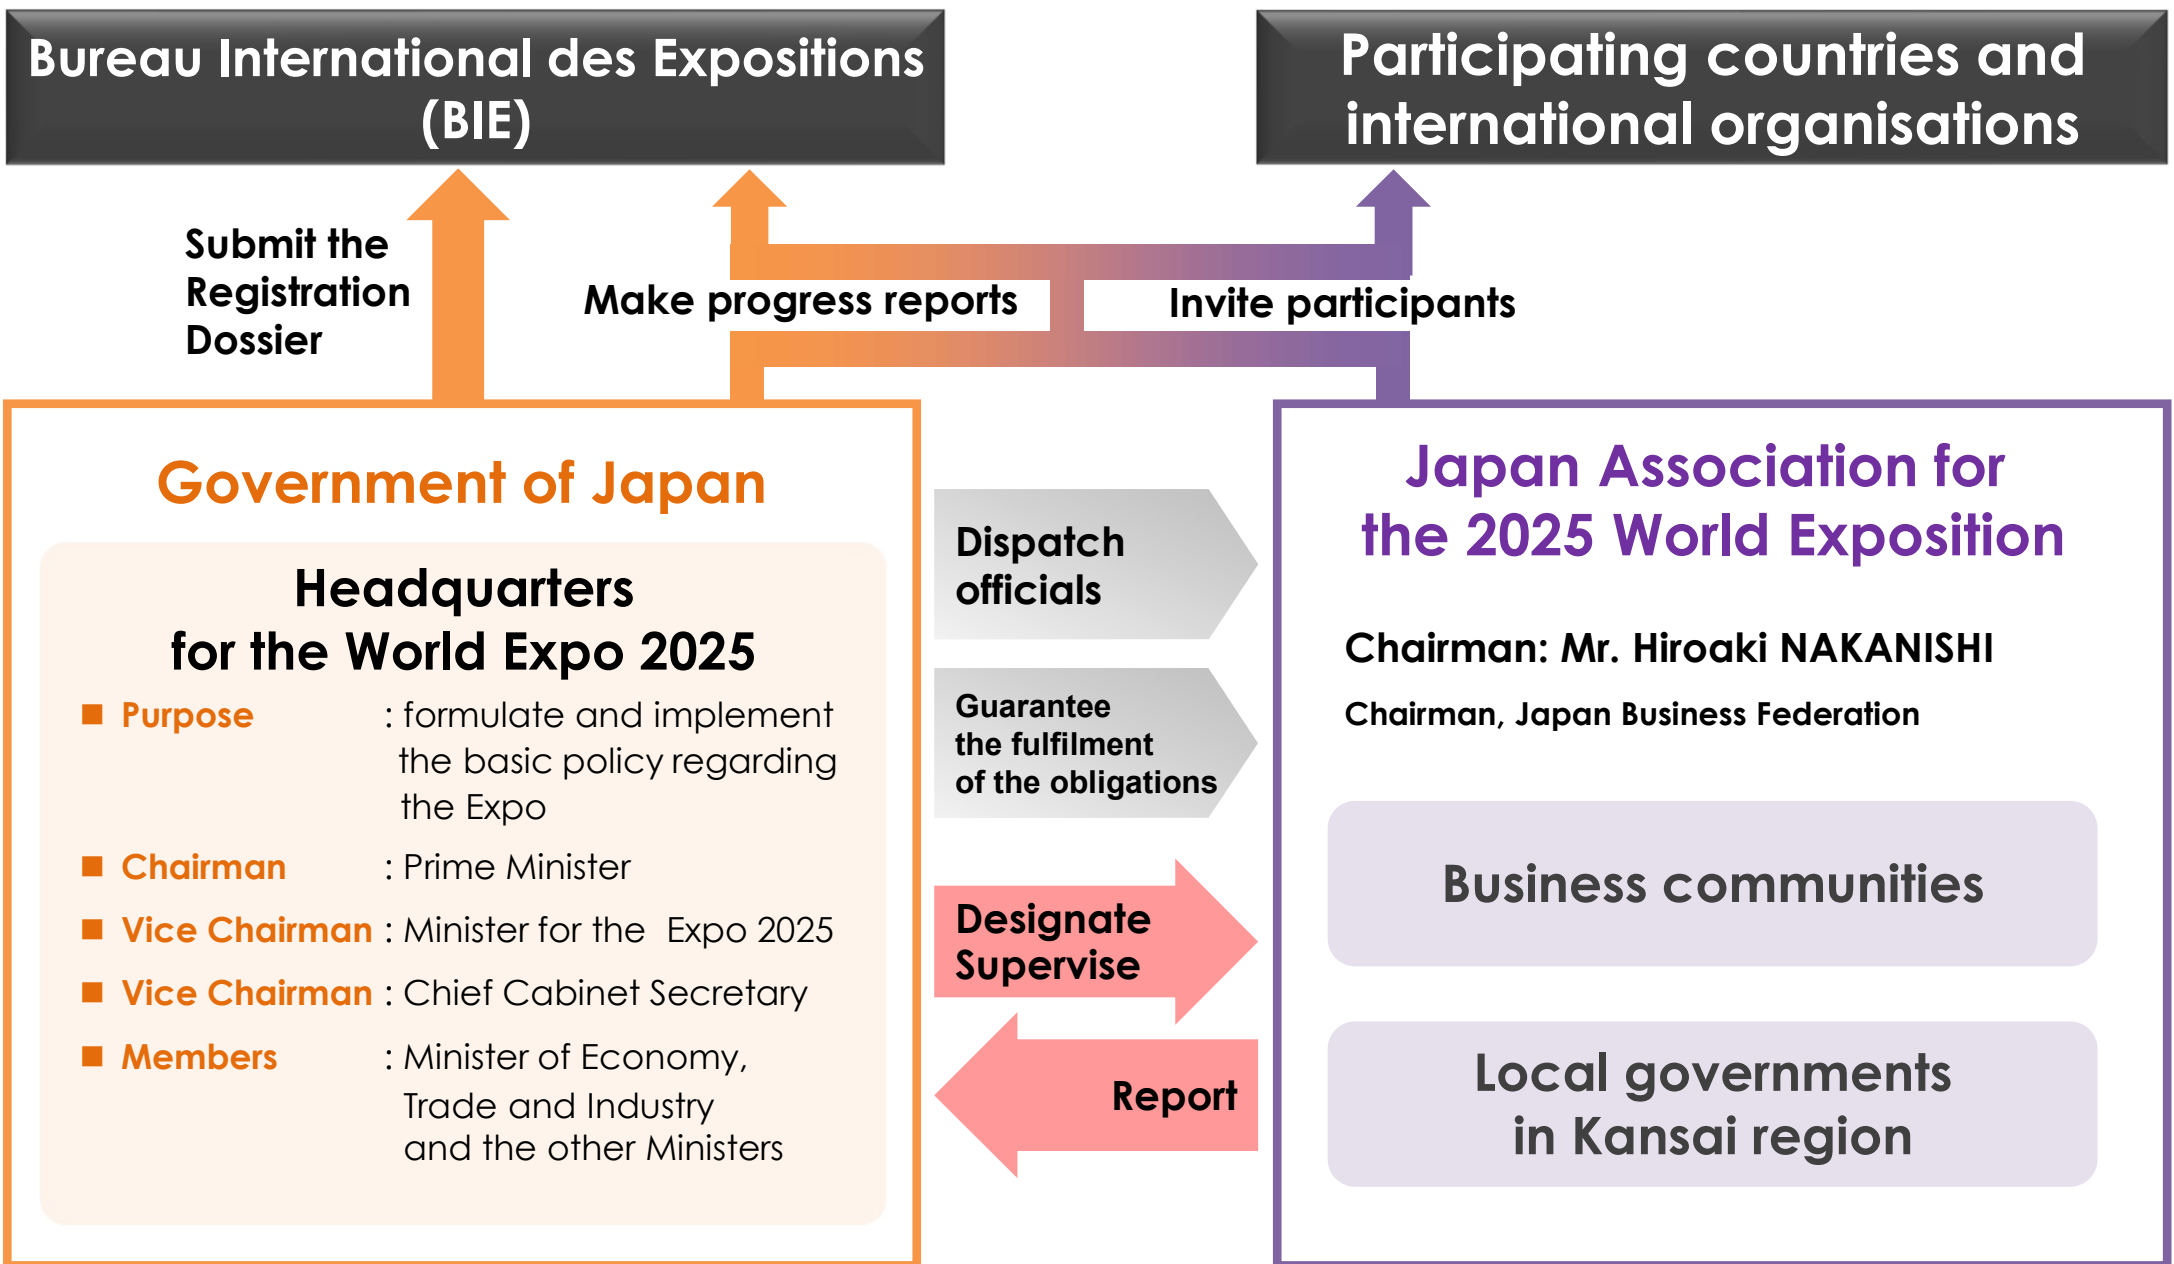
Bureau International des Expositions (BIE)

Participating countries and international organisations

Submit the Registration Dossier

Make progress reports

Invite participants

Government of Japan

Headquarters for the World Expo 2025

■ Purpose : formulate and implement the basic policy regarding the Expo

■ Chairman : Prime Minister

■ Vice Chairman : Minister for the Expo 2025

■ Vice Chairman : Chief Cabinet Secretary

■ Members : Minister of Economy, Trade and Industry and the other Ministers

Dispatch officials

Guarantee the fulfilment of the obligations

Designate Supervise

Report

Japan Association for the 2025 World Exposition

Chairman: Mr. Hiroaki NAKANISHI

Chairman, Japan Business Federation

Business communities

Local governments in Kansai region